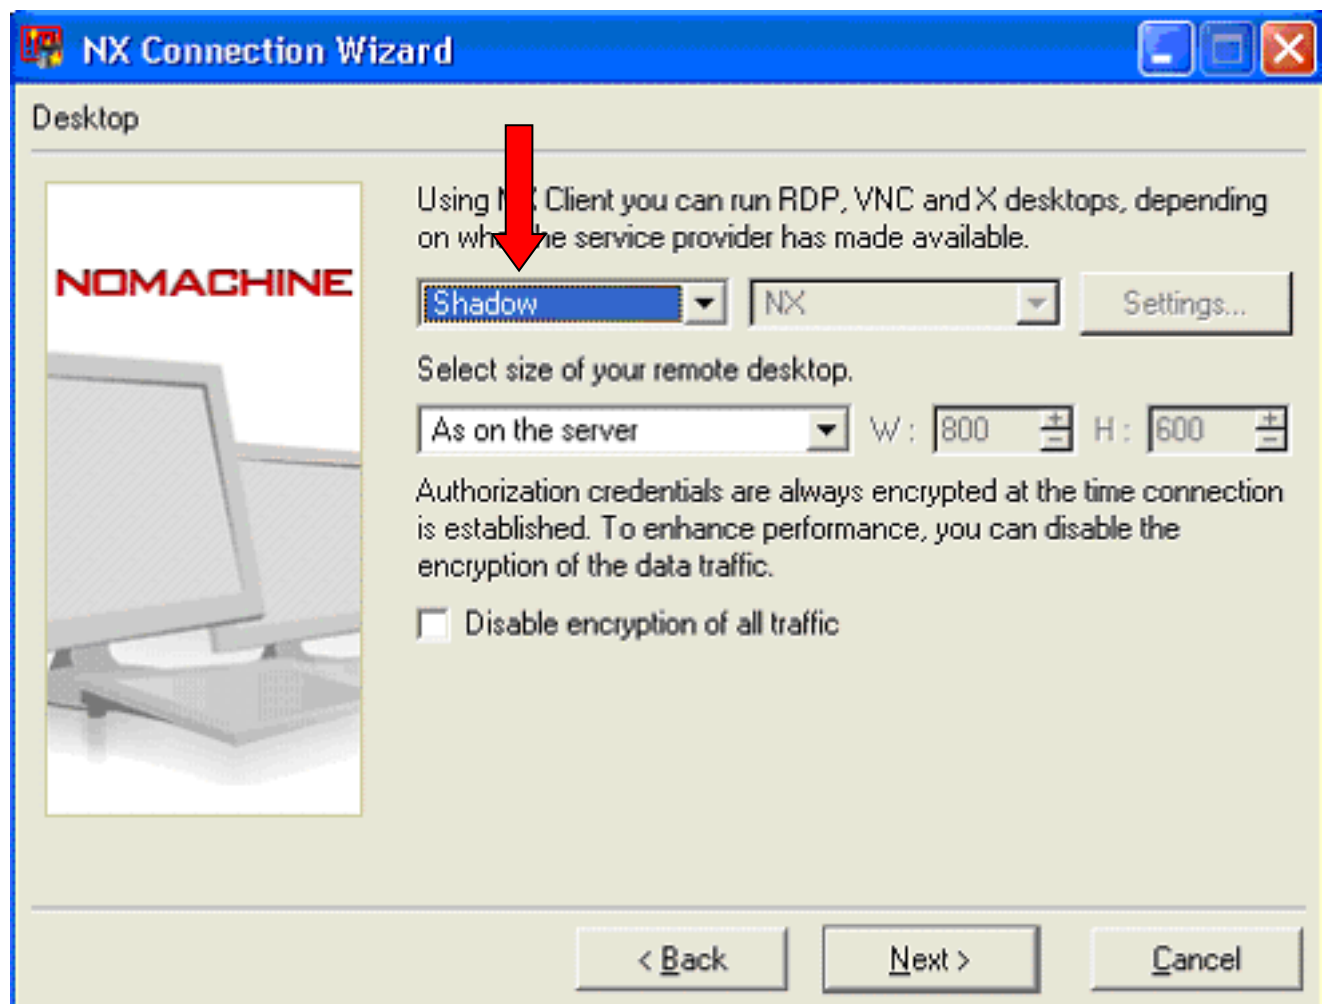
NX Connection Wizard

Desktop

NOMACHINE

Using N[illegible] Client you can run RDP, VNC and X desktops, depending on wh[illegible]he service provider has made available.

Shadow

NX

Settings...

Select size of your remote desktop.

As on the server

W: 800

H: 600

Authorization credentials are always encrypted at the time connection is established. To enhance performance, you can disable the encryption of the data traffic.

Disable encryption of all traffic

< Back

Next >

Cancel